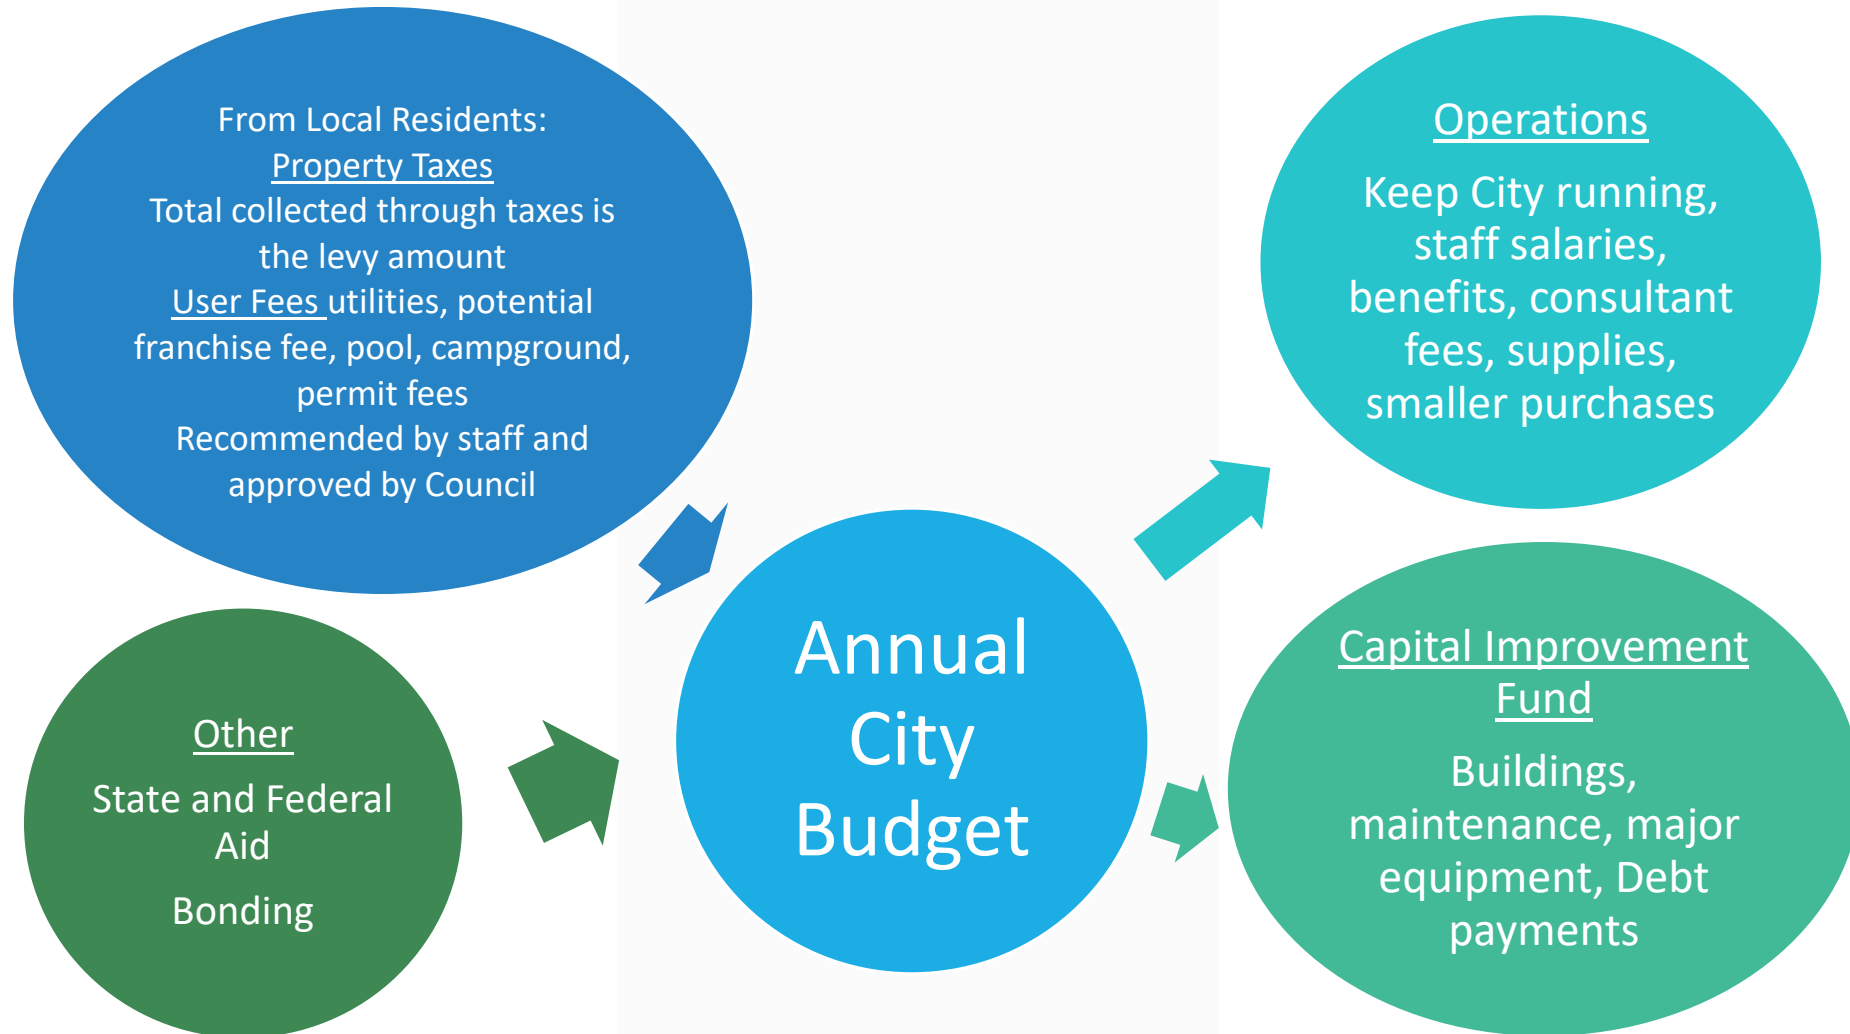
From Local Residents:
Property Taxes
Total collected through taxes is the levy amount
User Fees utilities, potential franchise fee, pool, campground, permit fees
Recommended by staff and approved by Council

Other
State and Federal Aid
Bonding

Annual City Budget

Operations
Keep City running, staff salaries, benefits, consultant fees, supplies, smaller purchases

Capital Improvement Fund
Buildings, maintenance, major equipment, Debt payments